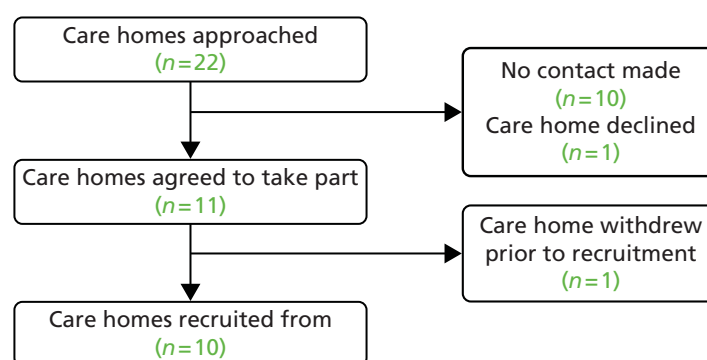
Care homes approached
($n=22$)

No contact made
($n=10$)
Care home declined
($n=1$)

Care homes agreed to take part
($n=11$)

Care home withdrew prior to recruitment
($n=1$)

Care homes recruited from
($n=10$)